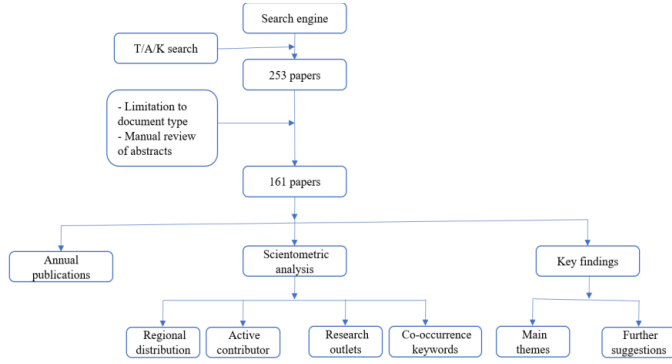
Search engine

T/A/K search

253 papers

- Limitation to document type
- Manual review of abstracts

161 papers

Annual publications

Scientometric analysis

Key findings

Regional distribution

Active contributor

Research outlets

Co-occurrence keywords

Main themes

Further suggestions